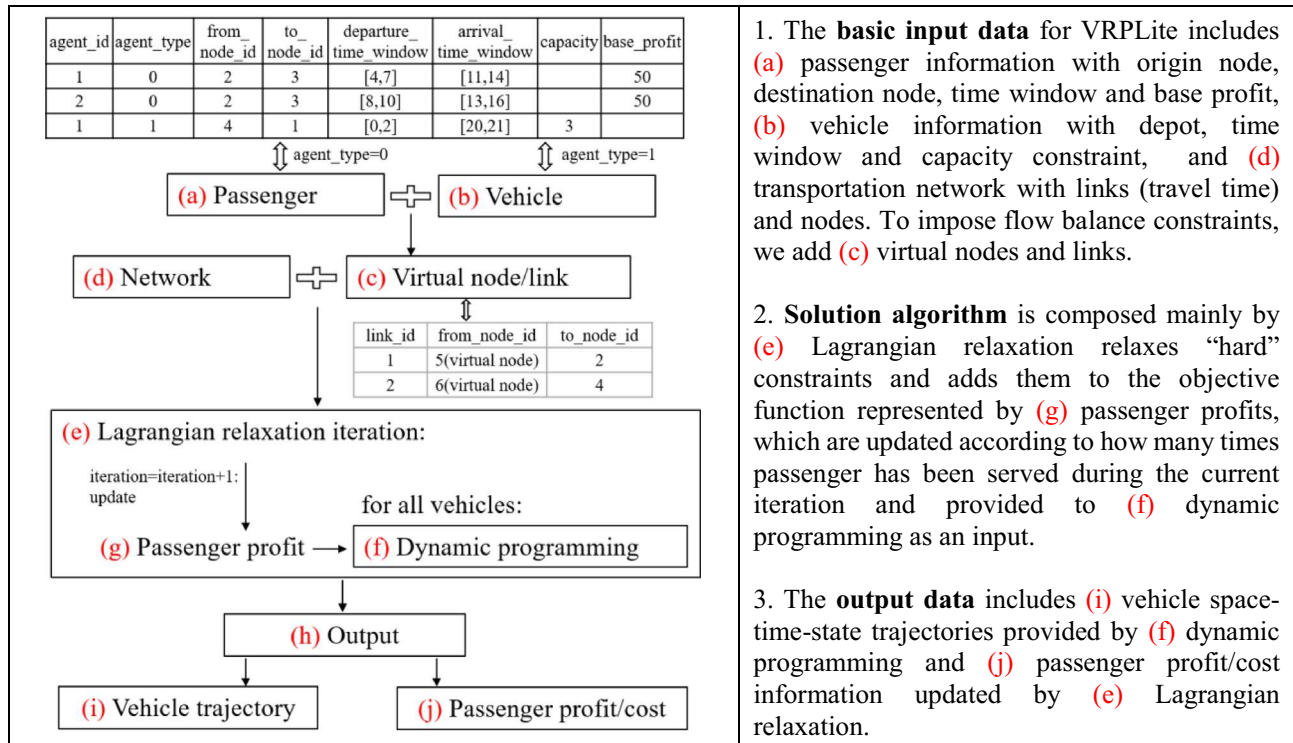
| agent_id | agent_type | from_node_id | to_node_id | departure_time_window | arrival_time_window | capacity | base_profit |
|---|---|---|---|---|---|---|---|
| 1 | 0 | 2 | 3 | [4,7] | [11,14] | | 50 |
| 2 | 0 | 2 | 3 | [8,10] | [13,16] | | 50 |
| 1 | 1 | 4 | 1 | [0,2] | [20,21] | 3 | |

agent_type=0

agent_type=1

(a) Passenger

(b) Vehicle

(d) Network

(c) Virtual node/link

| link_id | from_node_id | to_node_id |
|---|---|---|
| 1 | 5(virtual node) | 2 |
| 2 | 6(virtual node) | 4 |

(e) Lagrangian relaxation iteration:

iteration=iteration+1: update

for all vehicles:

(g) Passenger profit

(f) Dynamic programming

(h) Output

(i) Vehicle trajectory

(j) Passenger profit/cost

1. The **basic input data** for VRPLite includes (a) passenger information with origin node, destination node, time window and base profit, (b) vehicle information with depot, time window and capacity constraint, and (d) transportation network with links (travel time) and nodes. To impose flow balance constraints, we add (c) virtual nodes and links.

2. **Solution algorithm** is composed mainly by (e) Lagrangian relaxation relaxes "hard" constraints and adds them to the objective function represented by (g) passenger profits, which are updated according to how many times passenger has been served during the current iteration and provided to (f) dynamic programming as an input.

3. The **output data** includes (i) vehicle space-time-state trajectories provided by (f) dynamic programming and (j) passenger profit/cost information updated by (e) Lagrangian relaxation.